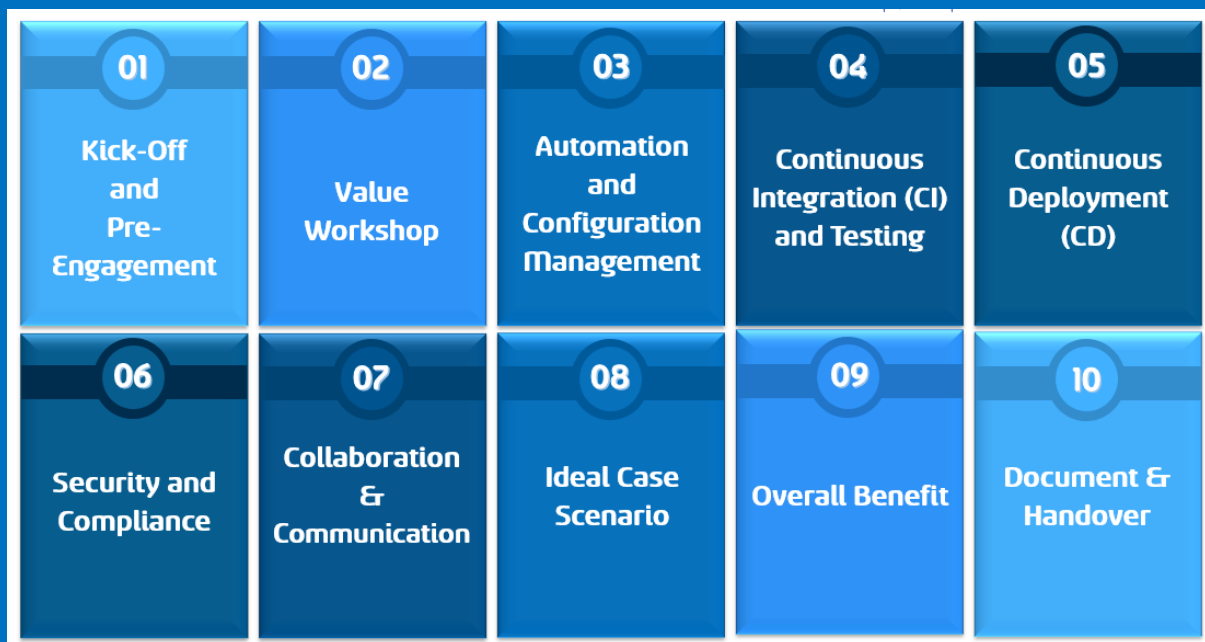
01
Kick-Off and Pre-Engagement

02
Value Workshop

03
Automation and Configuration Management

04
Continuous Integration (CI) and Testing

05
Continuous Deployment (CD)

06
Security and Compliance

07
Collaboration & Communication

08
Ideal Case Scenario

09
Overall Benefit

10
Document & Handover